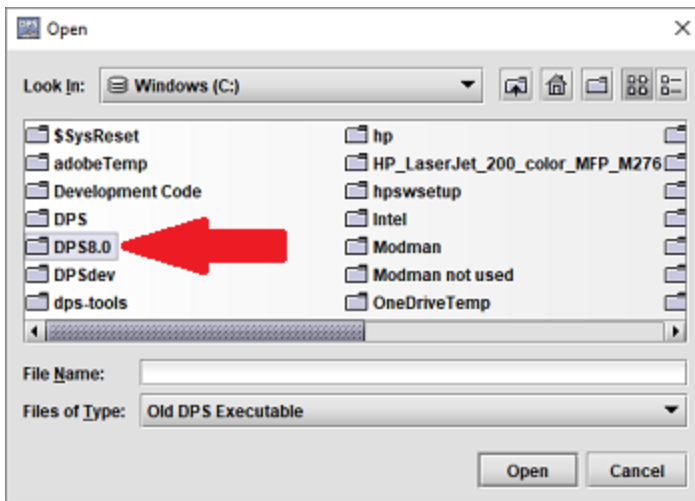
Open

Look In: Windows (C:)

$SysReset
adobeTemp
Development Code
DPS
DPS8.0
DPSdev
dps-tools

hp
HP_LaserJet_200_color_MFP_M276
hpswsetup
Intel
Modman
Modman not used
OneDriveTemp

File Name:
Files of Type: Old DPS Executable

Open
Cancel